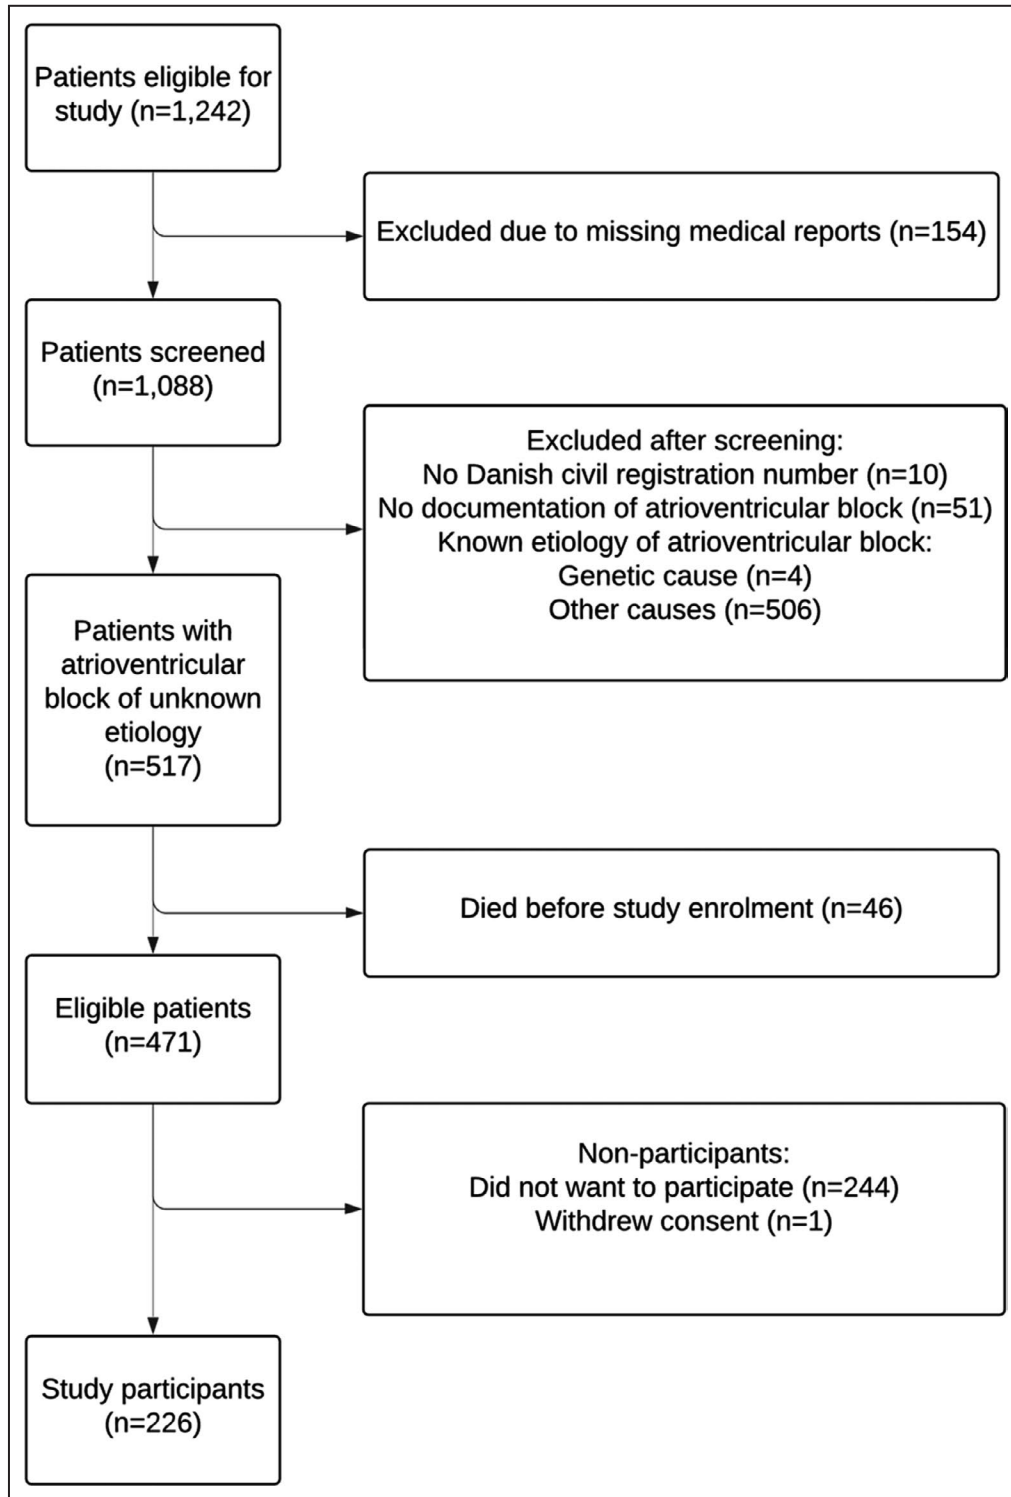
Patients eligible for study (n=1,242)

Excluded due to missing medical reports (n=154)

Patients screened (n=1,088)

Excluded after screening:
No Danish civil registration number (n=10)
No documentation of atrioventricular block (n=51)
Known etiology of atrioventricular block:
Genetic cause (n=4)
Other causes (n=506)

Patients with atrioventricular block of unknown etiology (n=517)

Died before study enrolment (n=46)

Eligible patients (n=471)

Non-participants:
Did not want to participate (n=244)
Withdrew consent (n=1)

Study participants (n=226)